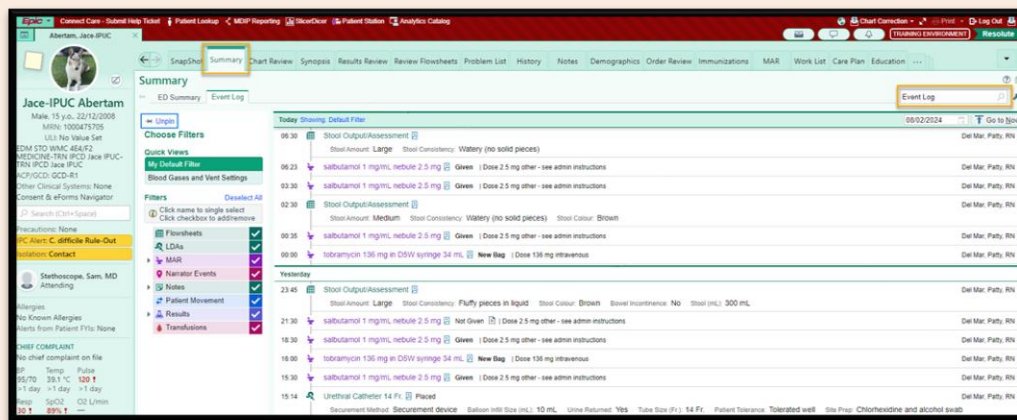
Epic · Connect Care - Submit Help Ticket | Patient Lookup | MDIP Reporting | SlicerDicer | Patient Station | Analytics Catalog
Chart Correction · Print · Log Out
Abertam, Jace-IPUC ×
TRAINING ENVIRONMENT | Resolute

SnapShot | Summary | Chart Review | Synopsis | Results Review | Review Flowsheets | Problem List | History | Notes | Demographics | Order Review | Immunizations | MAR | Work List | Care Plan | Education | ···

Jace-IPUC Abertam
Male, 15 y.o., 22/12/2008
MRN: 1000475705
ULI: No Value Set
EDM STO WMC 4E4/F2
MEDICINE-TRN IPCD Jace IPUC-TRN IPCD Jace IPUC
ACP/GCD: GCD-R1
Other Clinical Systems: None
Consent & eForms Navigator
Search (Ctrl+Space)
Precautions: None
IPC Alert: C. difficile Rule-Out
Isolation: Contact
Stethoscope, Sam, MD
Attending
Allergies
No Known Allergies
Alerts from Patient FYIs: None
CHIEF COMPLAINT
No chief complaint on file
BP 95/70 >1 day
Temp 39.1 °C >1 day
Pulse 120 ! >1 day
Resp 30 !
SpO2 89% !
O2 L/min

Summary
ED Summary | Event Log
Event Log

Unpin
Choose Filters
Quick Views
My Default Filter
Blood Gases and Vent Settings
Filters Deselect All
Click name to single select
Click checkbox to add/remove
Flowsheets
LDAs
MAR
Narrator Events
Notes
Patient Movement
Results
Transfusions

Today Showing: Default Filter
08/02/2024
Go to Now

06:30 Stool Output/Assessment
Stool Amount: Large Stool Consistency: Watery (no solid pieces) — Del Mar, Patty, RN
06:23 salbutamol 1 mg/mL nebule 2.5 mg Given | Dose 2.5 mg other - see admin instructions — Del Mar, Patty, RN
03:30 salbutamol 1 mg/mL nebule 2.5 mg Given | Dose 2.5 mg other - see admin instructions — Del Mar, Patty, RN
02:30 Stool Output/Assessment
Stool Amount: Medium Stool Consistency: Watery (no solid pieces) Stool Colour: Brown — Del Mar, Patty, RN
00:35 salbutamol 1 mg/mL nebule 2.5 mg Given | Dose 2.5 mg other - see admin instructions — Del Mar, Patty, RN
00:00 tobramycin 136 mg in D5W syringe 34 mL New Bag | Dose 136 mg intravenous — Del Mar, Patty, RN
Yesterday
23:45 Stool Output/Assessment
Stool Amount: Large Stool Consistency: Fluffy pieces in liquid Stool Colour: Brown Bowel Incontinence: No Stool (mL): 300 mL — Del Mar, Patty, RN
21:30 salbutamol 1 mg/mL nebule 2.5 mg Not Given | Dose 2.5 mg other - see admin instructions — Del Mar, Patty, RN
18:30 salbutamol 1 mg/mL nebule 2.5 mg Given | Dose 2.5 mg other - see admin instructions — Del Mar, Patty, RN
16:00 tobramycin 136 mg in D5W syringe 34 mL New Bag | Dose 136 mg intravenous — Del Mar, Patty, RN
15:30 salbutamol 1 mg/mL nebule 2.5 mg Given | Dose 2.5 mg other - see admin instructions — Del Mar, Patty, RN
15:14 Urethral Catheter 14 Fr. Placed
Securement Method: Securement device Balloon Infill Size (mL): 10 mL Urine Returned: Yes Tube Size (Fr.): 14 Fr. Patient Tolerance: Tolerated well Site Prep: Chlorhexidine and alcohol swab — Del Mar, Patty, RN